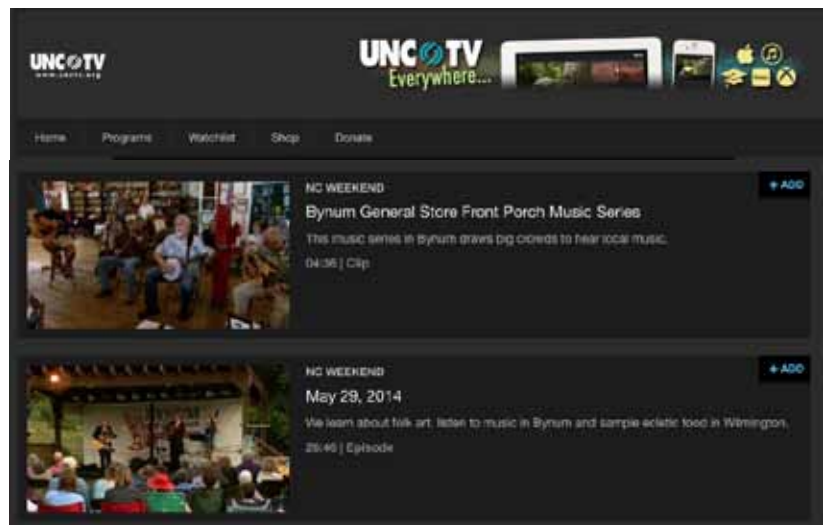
UNC TV
www.unctv.org

UNC TV
Everywhere...

Home
Programs
Watchlist
Shop
Donate

NC WEEKEND
+ ADD
Bynum General Store Front Porch Music Series
This music series in Bynum draws big crowds to hear local music.
04:36 | Clip

NC WEEKEND
+ ADD
May 29, 2014
We learn about folk art, listen to music in Bynum and sample ecletic food in Wilmington.
26:46 | Episode